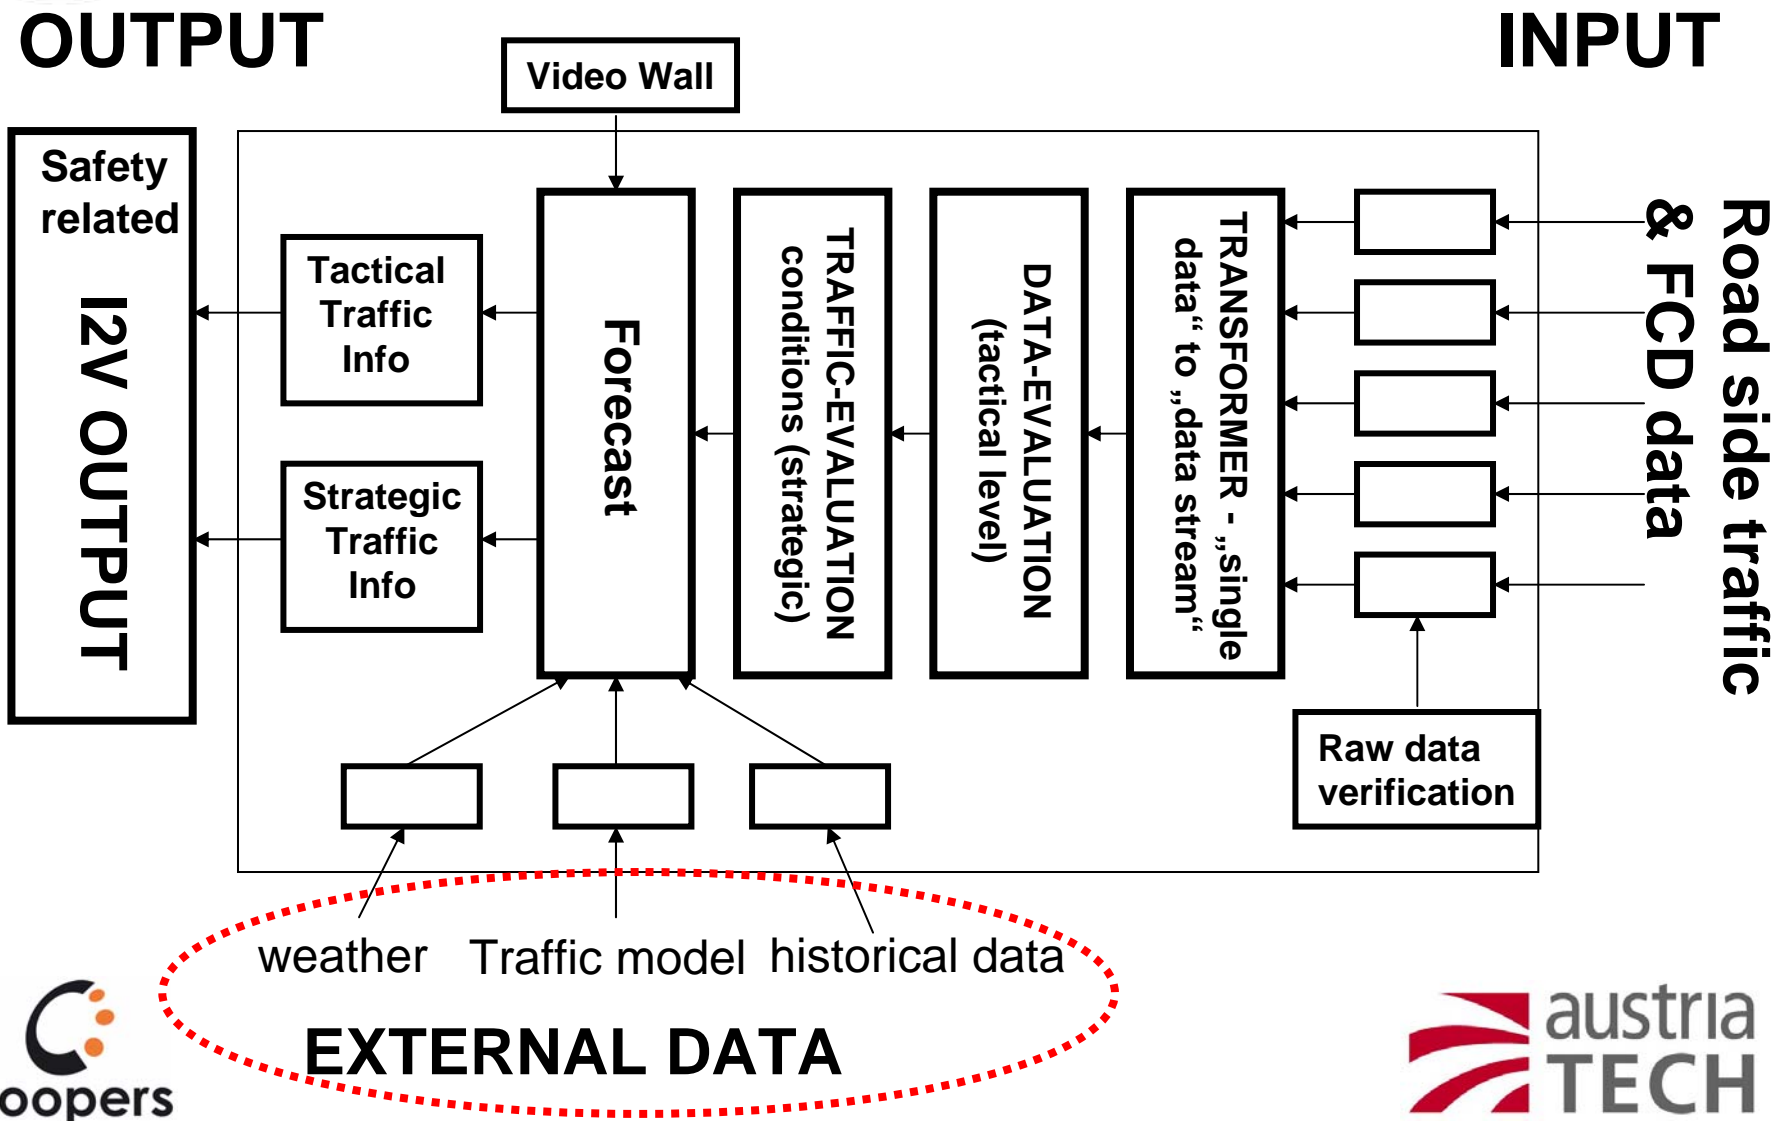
OUTPUT

INPUT

Video Wall

Safety related

I2V OUTPUT

Tactical Traffic Info

Strategic Traffic Info

Forecast

TRAFFIC-EVALUATION conditions (strategic)

DATA-EVALUATION (tactical level)

TRANSFORMER - „single data“ to „data stream“

Road side traffic & FCD data

Raw data verification

weather

Traffic model

historical data

EXTERNAL DATA

oopers

austria TECH